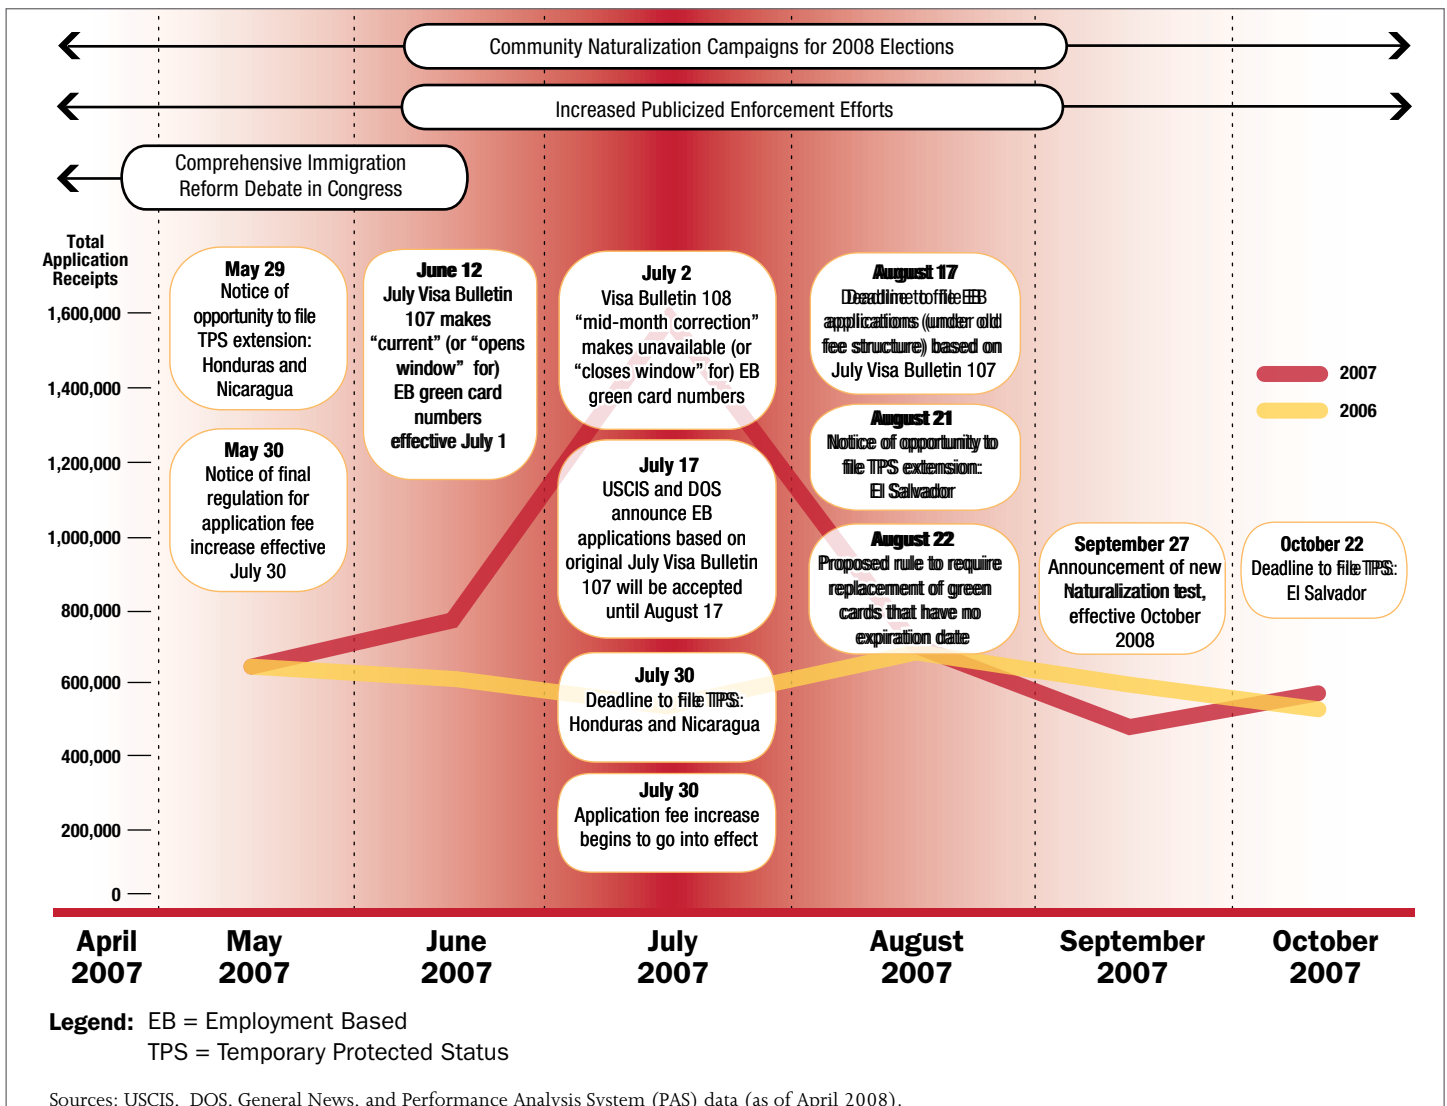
Community Naturalization Campaigns for 2008 Elections

Increased Publicized Enforcement Efforts

Comprehensive Immigration Reform Debate in Congress

Total Application Receipts

1,600,000
1,400,000
1,200,000
1,000,000
800,000
600,000
400,000
200,000
0

May 29
Notice of opportunity to file TPS extension: Honduras and Nicaragua

May 30
Notice of final regulation for application fee increase effective July 30

June 12
July Visa Bulletin 107 makes "current" (or "opens window" for) EB green card numbers effective July 1

July 2
Visa Bulletin 108 "mid-month correction" makes unavailable (or "closes window" for) EB green card numbers

July 17
USCIS and DOS announce EB applications based on original July Visa Bulletin 107 will be accepted until August 17

July 30
Deadline to file TPS: Honduras and Nicaragua

July 30
Application fee increase begins to go into effect

August 17
Deadline to file EB applications (under old fee structure) based on July Visa Bulletin 107

August 21
Notice of opportunity to file TPS extension: El Salvador

August 22
Proposed rule to require replacement of green cards that have no expiration date

September 27
Announcement of new Naturalization test, effective October 2008

October 22
Deadline to file TPS: El Salvador

2007
2006

April 2007
May 2007
June 2007
July 2007
August 2007
September 2007
October 2007

Legend: EB = Employment Based
TPS = Temporary Protected Status

Sources: USCIS, DOS, General News, and Performance Analysis System (PAS) data (as of April 2008).